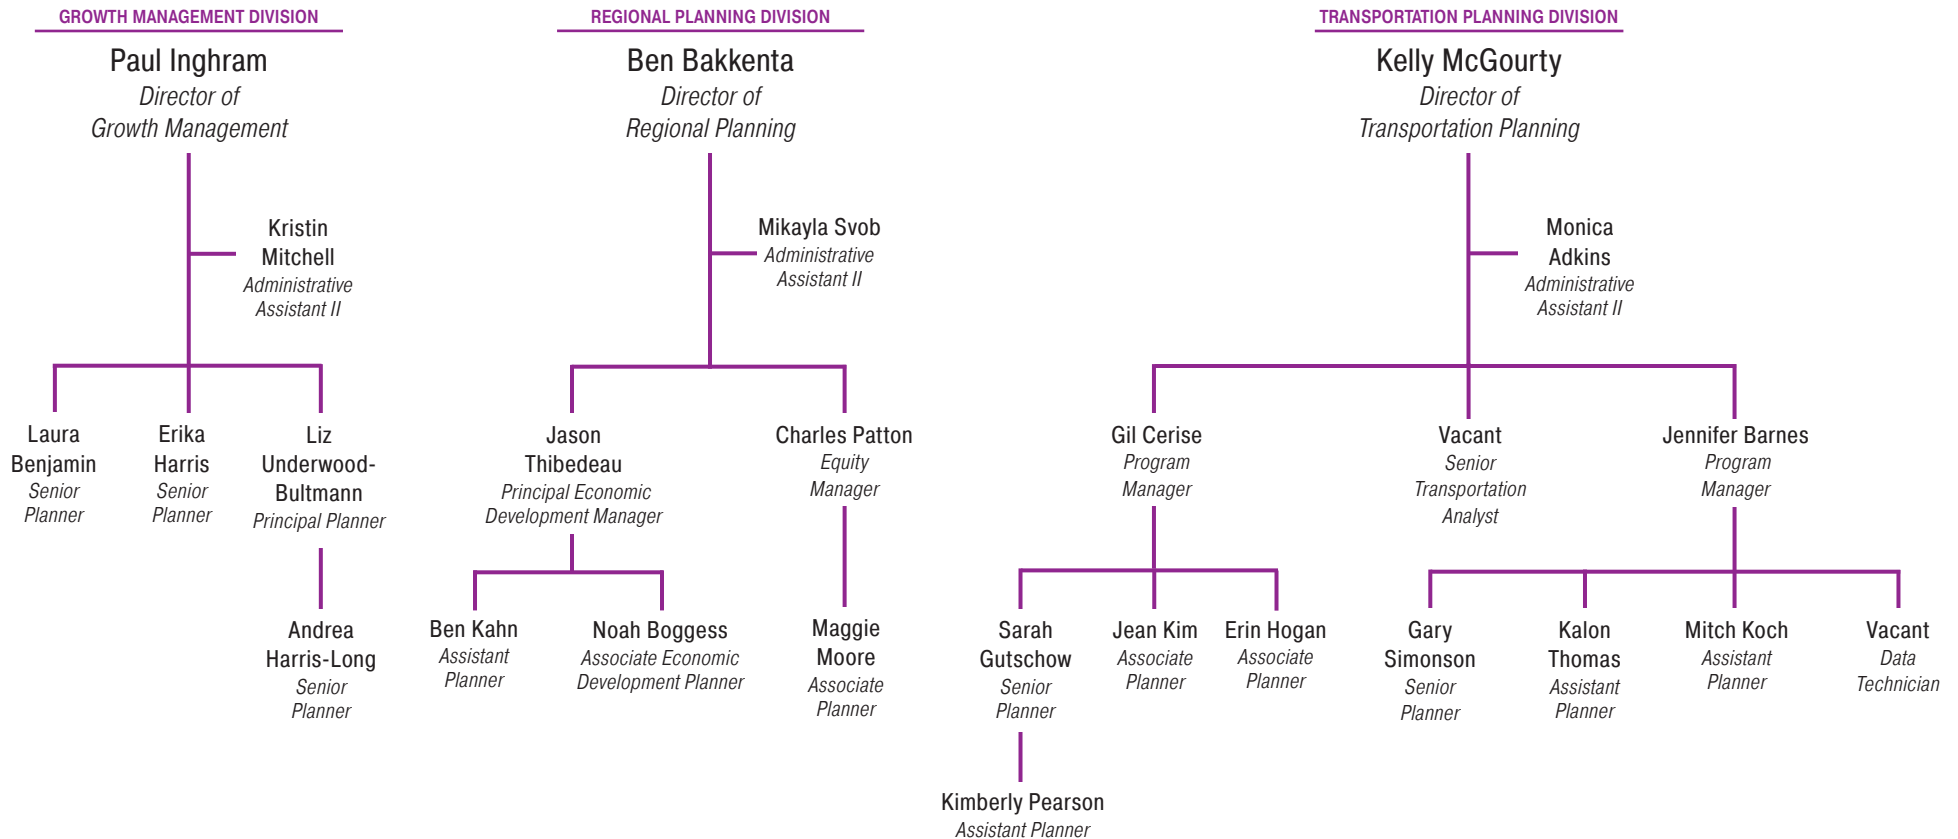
GROWTH MANAGEMENT DIVISION

Paul Inghram
Director of
Growth Management

Kristin Mitchell
Administrative Assistant II

Laura Benjamin
Senior Planner

Erika Harris
Senior Planner

Liz Underwood-Bultmann
Principal Planner

Andrea Harris-Long
Senior Planner

REGIONAL PLANNING DIVISION

Ben Bakkenta
Director of
Regional Planning

Mikayla Svob
Administrative Assistant II

Jason Thibedeau
Principal Economic Development Manager

Charles Patton
Equity Manager

Ben Kahn
Assistant Planner

Noah Boggess
Associate Economic Development Planner

Maggie Moore
Associate Planner

TRANSPORTATION PLANNING DIVISION

Kelly McGourty
Director of
Transportation Planning

Monica Adkins
Administrative Assistant II

Gil Cerise
Program Manager

Vacant
Senior Transportation Analyst

Jennifer Barnes
Program Manager

Sarah Gutschow
Senior Planner

Jean Kim
Associate Planner

Erin Hogan
Associate Planner

Kimberly Pearson
Assistant Planner

Gary Simonson
Senior Planner

Kalon Thomas
Assistant Planner

Mitch Koch
Assistant Planner

Vacant
Data Technician